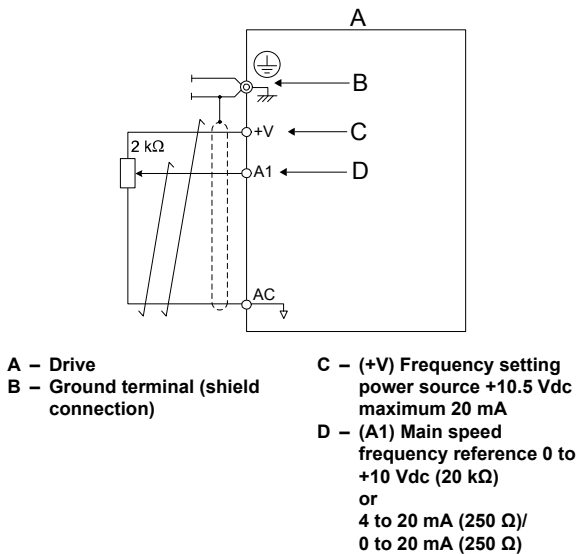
A

B

+V

C

2 kΩ

A1

D

AC

A – Drive
B – Ground terminal (shield connection)

C – (+V) Frequency setting power source +10.5 Vdc maximum 20 mA
D – (A1) Main speed frequency reference 0 to +10 Vdc (20 kΩ) or 4 to 20 mA (250 Ω)/ 0 to 20 mA (250 Ω)